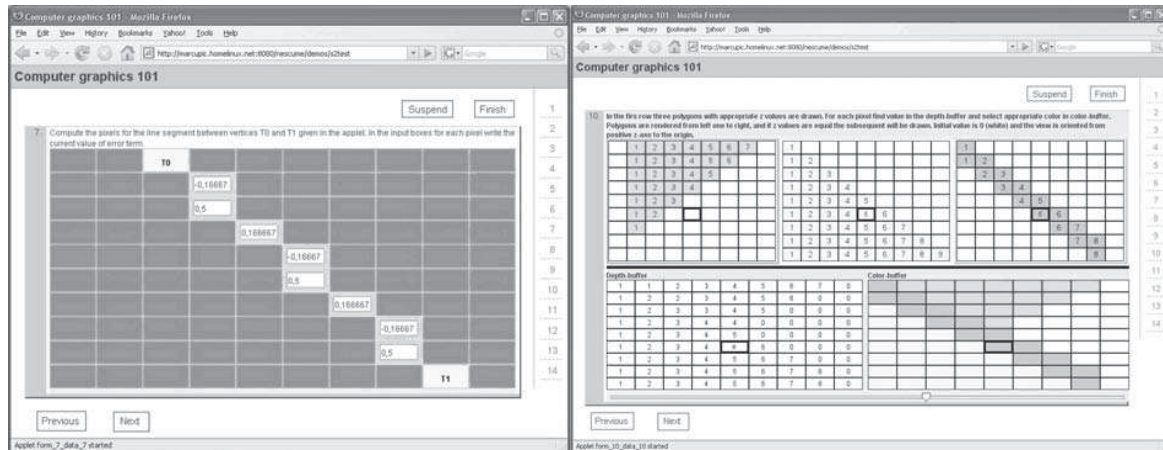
Computer graphics 101 - Mozilla Firefox

File Edit View History Bookmarks Yahoo! Tools Help

http://marcupic.homelinux.net:8080/nescune/demos/s2test

Computer graphics 101

Suspend Finish

1 2 3 4 5 6 7 8 9 10 11 12 13 14

7. Compute the pixels for the line segment between vertices T0 and T1 given in the applet. In the input boxes for each pixel write the current value of error term.

T0

-0,16667

0,5

0,166667

-0,16667

0,5

0,166667

-0,16667

0,5

T1

Previous Next

Applet form_7_data_7 started

Computer graphics 101 - Mozilla Firefox

File Edit View History Bookmarks Yahoo! Tools Help

http://marcupic.homelinux.net:8080/nescune/demos/s2test

Computer graphics 101

Suspend Finish

1 2 3 4 5 6 7 8 9 10 11 12 13 14

10. In the firs row three polygons with appropriate z values are drawn. For each pixel find value in the depth-buffer and select appropriate color in color-buffer. Polygons are rendered from left one to right, and if z values are equal the subsequent will be drawn. Initial value is 0 (white) and the view is oriented from positive z axis to the origin.

| 1 | 2 | 3 | 4 | 5 | 6 | 7 |
|---|---|---|---|---|---|---|
| 1 | 2 | 3 | 4 | 5 | 6 | |
| 1 | 2 | 3 | 4 | 5 | | |
| 1 | 2 | 3 | 4 | | | |
| 1 | 2 | 3 | | | | |
| 1 | 2 | | | | | |
| 1 | | | | | | |

| 1 | | | | | | | | |
|---|---|---|---|---|---|---|---|---|
| 1 | 2 | | | | | | | |
| 1 | 2 | 3 | | | | | | |
| 1 | 2 | 3 | 4 | | | | | |
| 1 | 2 | 3 | 4 | 5 | | | | |
| 1 | 2 | 3 | 4 | 5 | 6 | | | |
| 1 | 2 | 3 | 4 | 5 | 6 | 7 | | |
| 1 | 2 | 3 | 4 | 5 | 6 | 7 | 8 | |
| 1 | 2 | 3 | 4 | 5 | 6 | 7 | 8 | 9 |

1
1 2
2 3
3 4
4 5
5 6
6 7
7 8
8 9

Depth-buffer

| 1 | 1 | 2 | 3 | 4 | 5 | 6 | 7 | 0 |
|---|---|---|---|---|---|---|---|---|
| 1 | 2 | 2 | 3 | 4 | 5 | 6 | 0 | 0 |
| 1 | 2 | 3 | 3 | 4 | 5 | 0 | 0 | 0 |
| 1 | 2 | 3 | 4 | 4 | 0 | 0 | 0 | 0 |
| 1 | 2 | 3 | 4 | 5 | 0 | 0 | 0 | 0 |
| 1 | 2 | 3 | 4 | 4 | 6 | 0 | 0 | 0 |
| 1 | 2 | 3 | 4 | 5 | 6 | 7 | 0 | 0 |
| 1 | 2 | 3 | 4 | 5 | 6 | 7 | 8 | 0 |
| 1 | 2 | 3 | 4 | 5 | 6 | 7 | 8 | 0 |

Color-buffer

Previous Next

Applet form_10_data_10 started